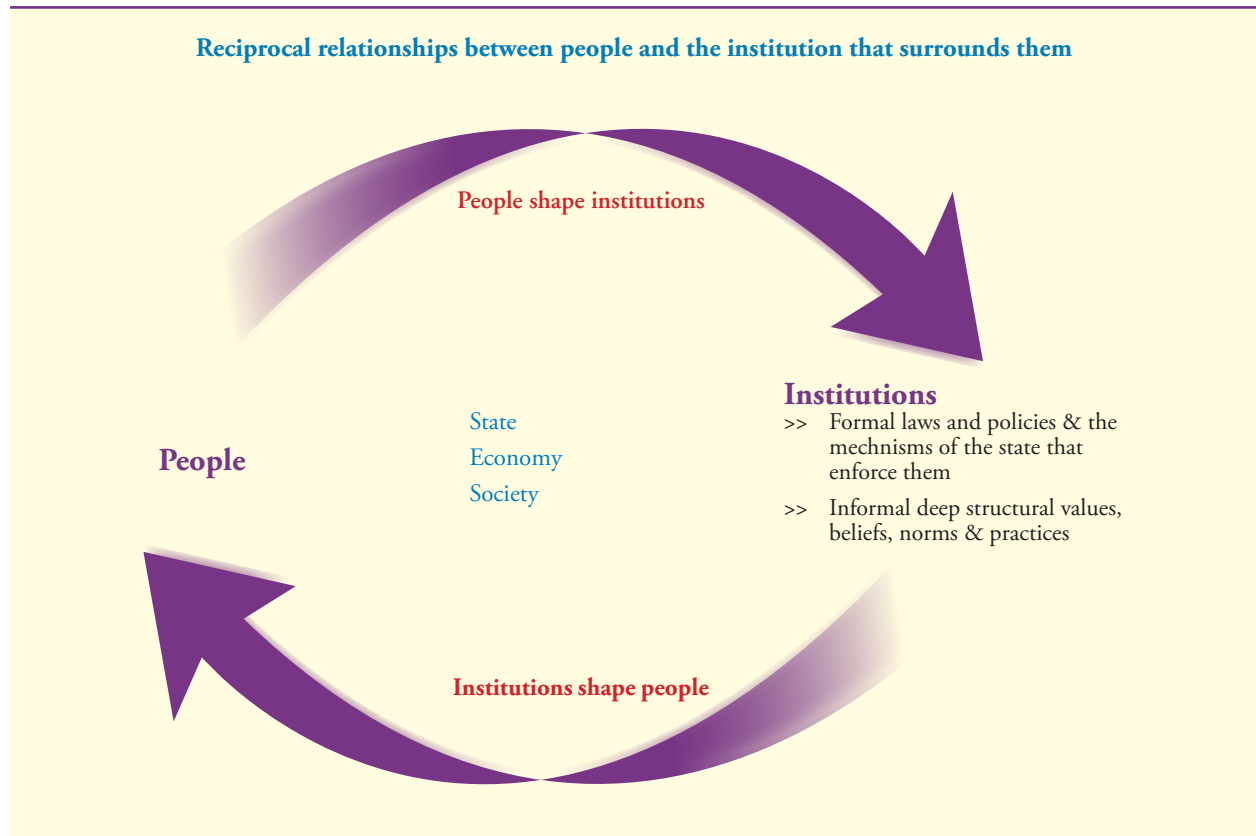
Reciprocal relationships between people and the institution that surrounds them

People shape institutions

People

State
Economy
Society

Institutions
>> Formal laws and policies & the mechnisms of the state that enforce them
>> Informal deep structural values, beliefs, norms & practices

Institutions shape people